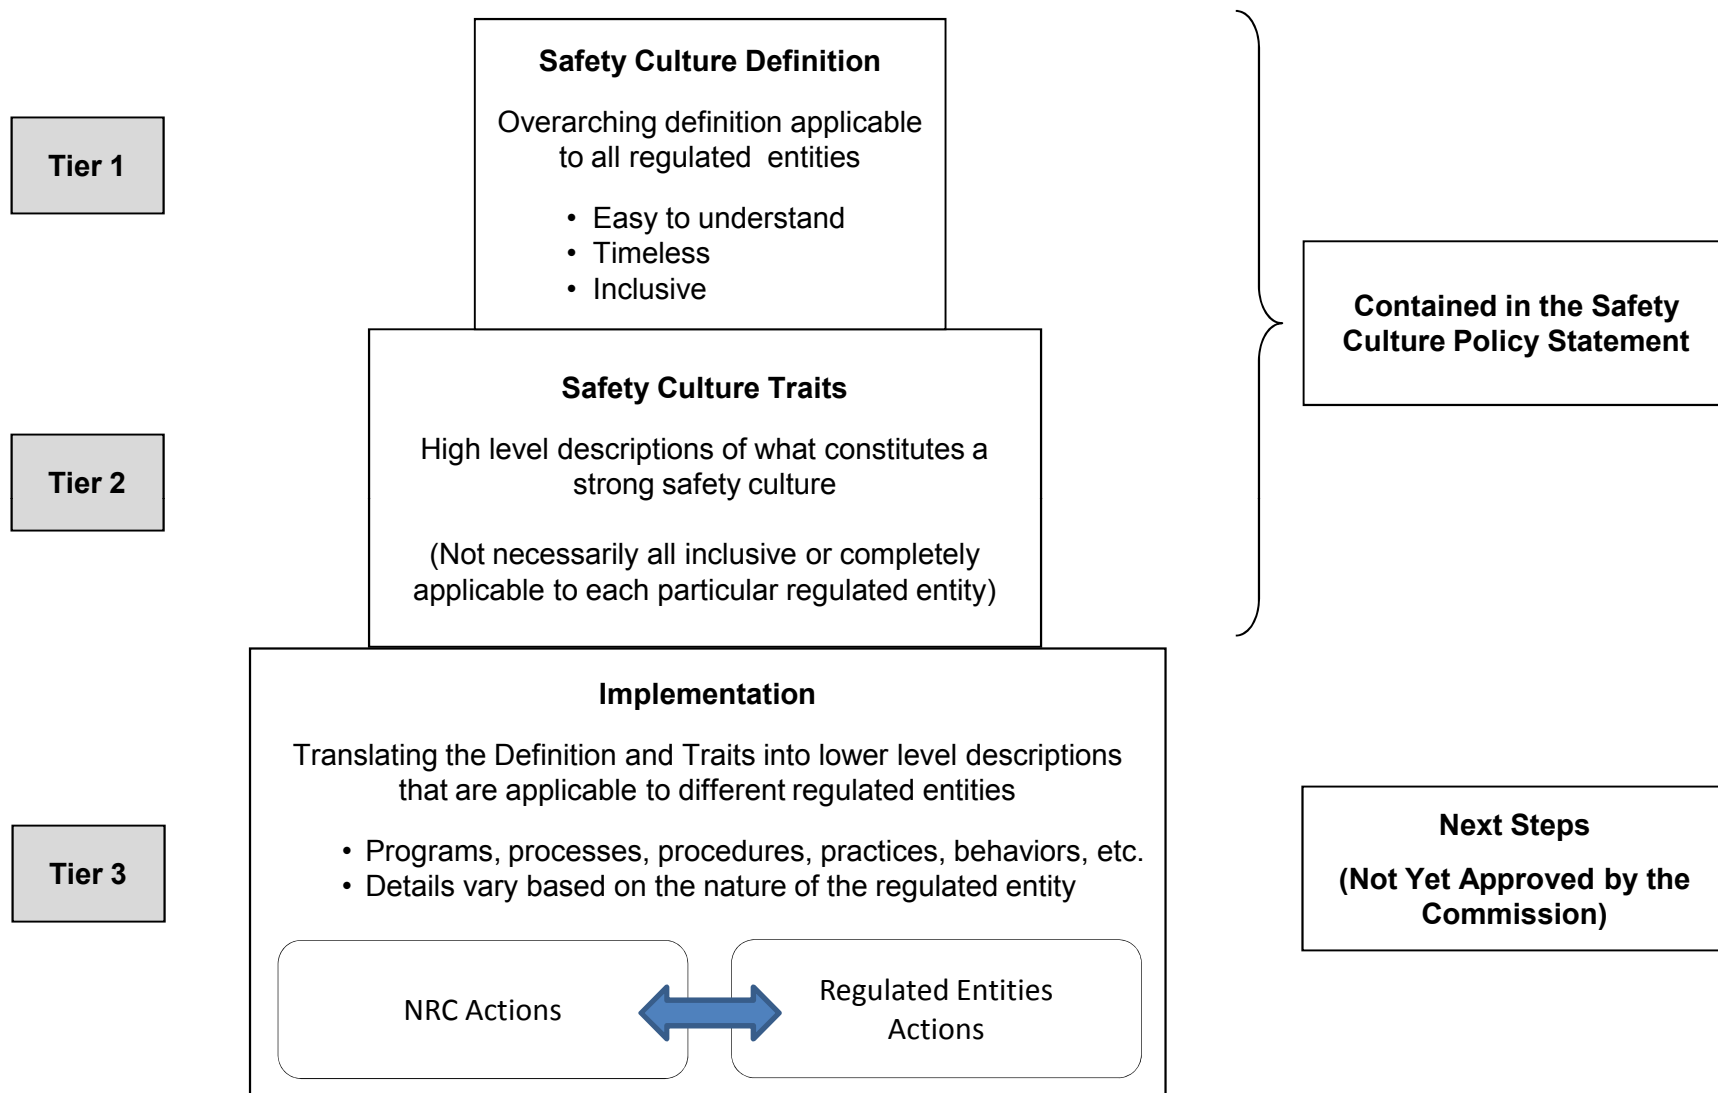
Tier 1

Safety Culture Definition

Overarching definition applicable to all regulated entities

• Easy to understand
• Timeless
• Inclusive

Contained in the Safety Culture Policy Statement

Tier 2

Safety Culture Traits

High level descriptions of what constitutes a strong safety culture

(Not necessarily all inclusive or completely applicable to each particular regulated entity)

Tier 3

Implementation

Translating the Definition and Traits into lower level descriptions that are applicable to different regulated entities

• Programs, processes, procedures, practices, behaviors, etc.
• Details vary based on the nature of the regulated entity

NRC Actions

Regulated Entities Actions

Next Steps

(Not Yet Approved by the Commission)